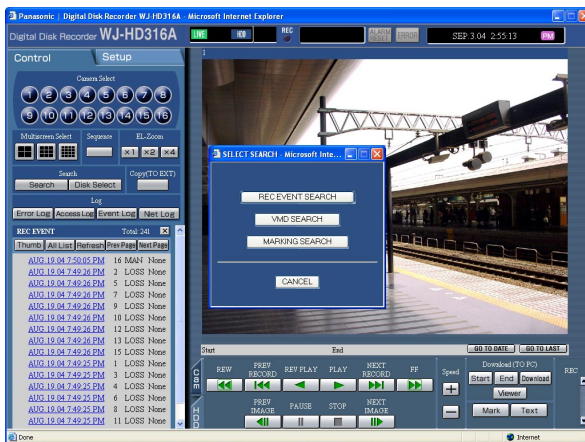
Panasonic | Digital Disk Recorder WJ-HD316A - Microsoft Internet Explorer

Digital Disk Recorder WJ-HD316A

LIVE HDD REC ALARM RESET ERROR SEP. 3.04 2:55:13 PM

Control Setup

Camera Select

1 2 3 4 5 6 7 8
9 10 11 12 13 14 15 16

Multiscreen Select Sequence EL-Zoom

×1 ×2 ×4

Search Copy(TO EXT)

Search Disk Select

Log

Error Log Access Log Event Log Net Log

REC EVENT Total: 241

Thumb All List Refresh Prev Page Next Page

AUG.19.04 7:50:05 PM 16 MAN None
AUG.19.04 7:49:26 PM 1 LOSS None
AUG.19.04 7:49:26 PM 5 LOSS None
AUG.19.04 7:49:26 PM 7 LOSS None
AUG.19.04 7:49:26 PM 9 LOSS None
AUG.19.04 7:49:26 PM 10 LOSS None
AUG.19.04 7:49:26 PM 12 LOSS None
AUG.19.04 7:49:26 PM 13 LOSS None
AUG.19.04 7:49:26 PM 15 LOSS None
AUG.19.04 7:49:25 PM 1 LOSS None
AUG.19.04 7:49:25 PM 3 LOSS None
AUG.19.04 7:49:25 PM 4 LOSS None
AUG.19.04 7:49:25 PM 6 LOSS None
AUG.19.04 7:49:25 PM 8 LOSS None
AUG.19.04 7:49:25 PM 11 LOSS None

SELECT SEARCH - Microsoft Inte...

REC EVENT SEARCH

VMD SEARCH

MARKING SEARCH

CANCEL

GO TO DATE GO TO LAST

Start End

REW PREV RECORD REV PLAY PLAY NEXT RECORD FF

PREV IMAGE PAUSE STOP NEXT IMAGE

Speed

Download (TO PC)

Start End Download

Viewer

Mark Text

REC

Done Internet